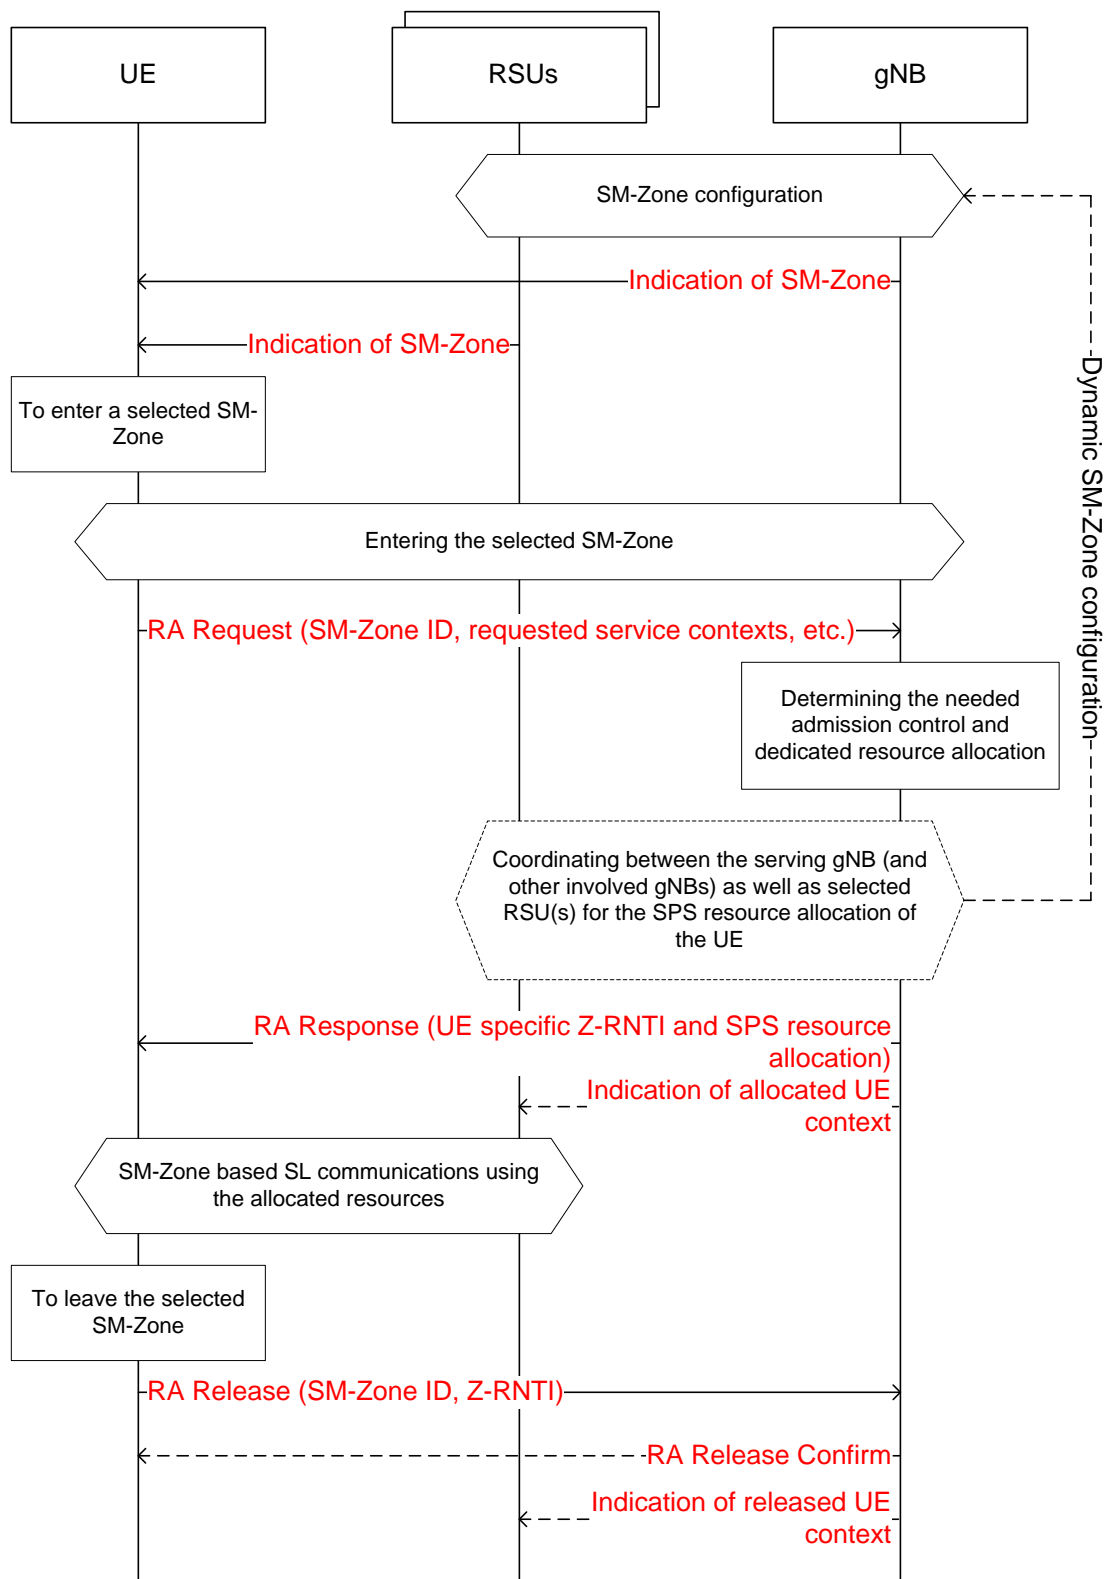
UE

RSUs

gNB

SM-Zone configuration

Dynamic SM-Zone configuration

Indication of SM-Zone

Indication of SM-Zone

To enter a selected SM-Zone

Entering the selected SM-Zone

RA Request (SM-Zone ID, requested service contexts, etc.)

Determining the needed admission control and dedicated resource allocation

Coordinating between the serving gNB (and other involved gNBs) as well as selected RSU(s) for the SPS resource allocation of the UE

RA Response (UE specific Z-RNTI and SPS resource allocation)

Indication of allocated UE context

SM-Zone based SL communications using the allocated resources

To leave the selected SM-Zone

RA Release (SM-Zone ID, Z-RNTI)

RA Release Confirm

Indication of released UE context